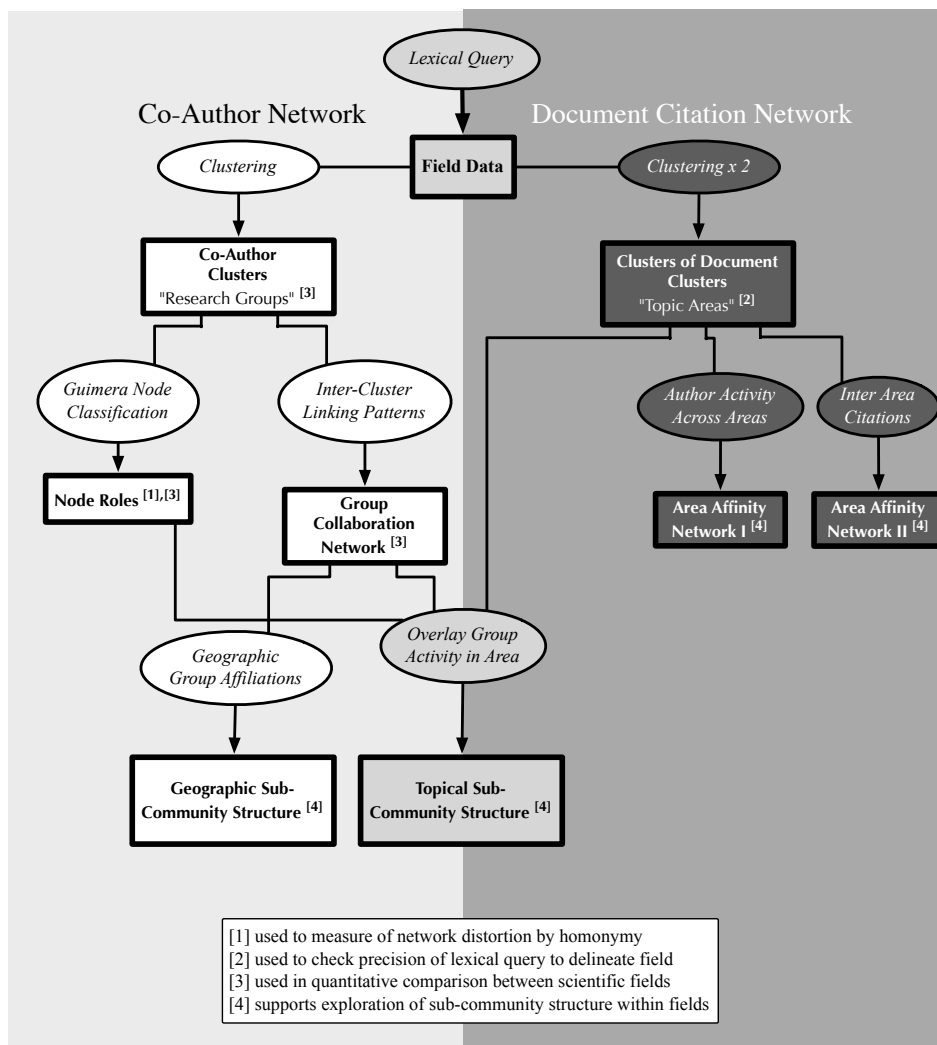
Lexical Query

Co-Author Network

Document Citation Network

Clustering

Field Data

Clustering x 2

Co-Author Clusters "Research Groups" $^{[3]}$

Clusters of Document Clusters "Topic Areas" $^{[2]}$

Guimera Node Classification

Inter-Cluster Linking Patterns

Author Activity Across Areas

Inter Area Citations

Node Roles $^{[1],[3]}$

Group Collaboration Network $^{[3]}$

Area Affinity Network I $^{[4]}$

Area Affinity Network II $^{[4]}$

Geographic Group Affiliations

Overlay Group Activity in Area

Geographic Sub-Community Structure $^{[4]}$

Topical Sub-Community Structure $^{[4]}$

[1] used to measure of network distortion by homonymy
[2] used to check precision of lexical query to delineate field
[3] used in quantitative comparison between scientific fields
[4] supports exploration of sub-community structure within fields